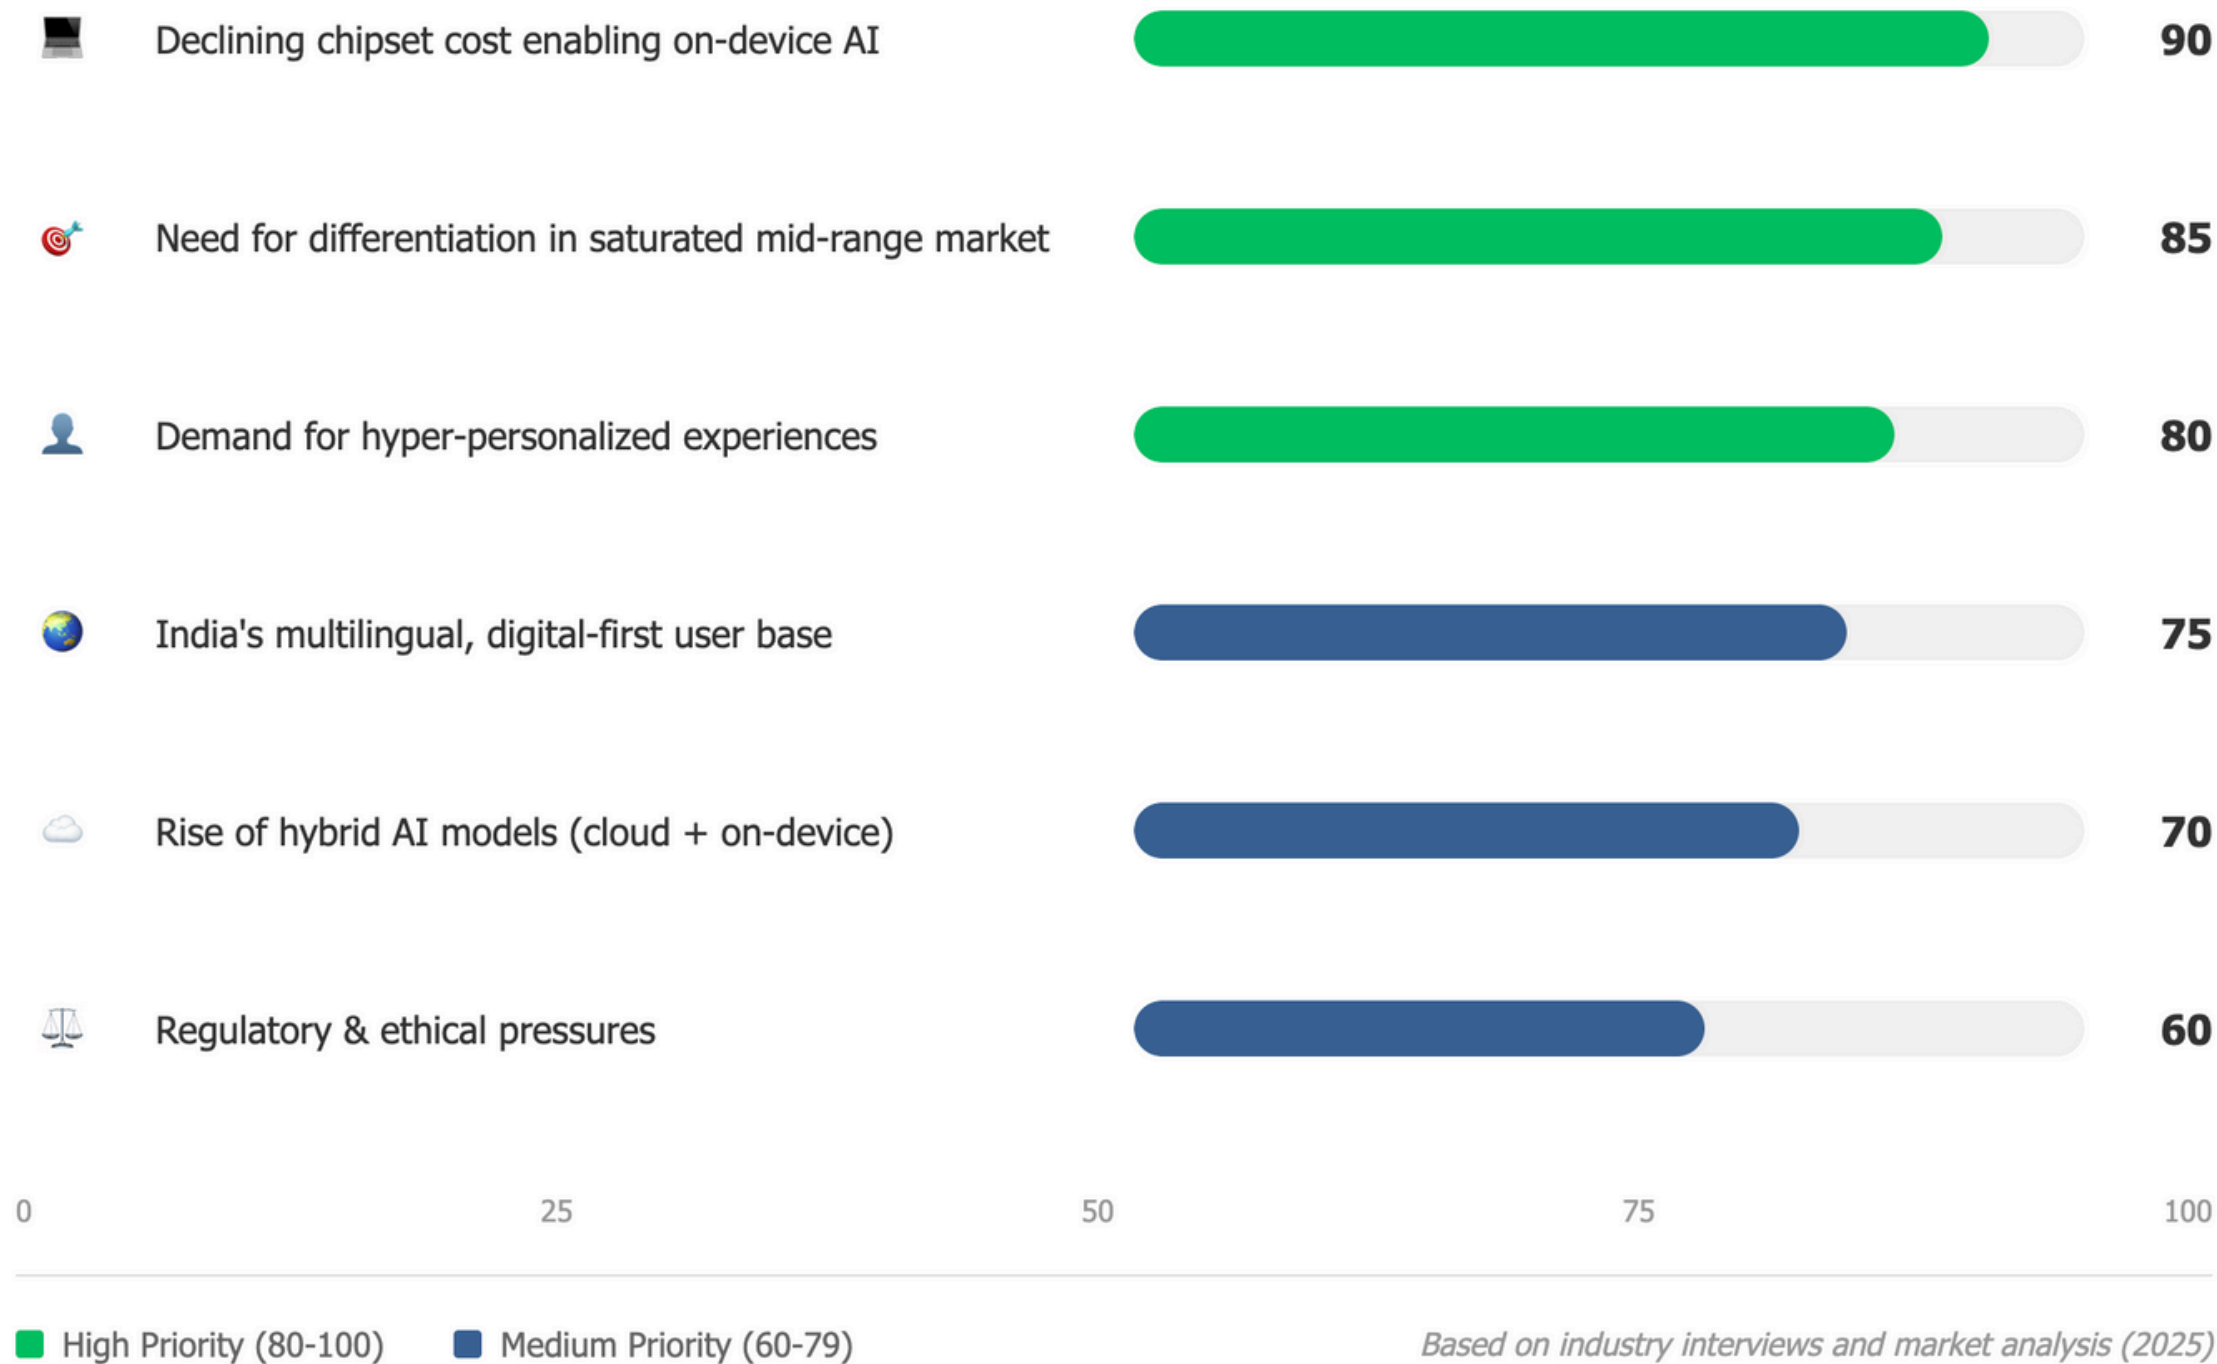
💻 Declining chipset cost enabling on-device AI 90

🎯 Need for differentiation in saturated mid-range market 85

👤 Demand for hyper-personalized experiences 80

🌏 India's multilingual, digital-first user base 75

☁️ Rise of hybrid AI models (cloud + on-device) 70

⚖️ Regulatory & ethical pressures 60

0 25 50 75 100

High Priority (80-100) Medium Priority (60-79)

*Based on industry interviews and market analysis (2025)*